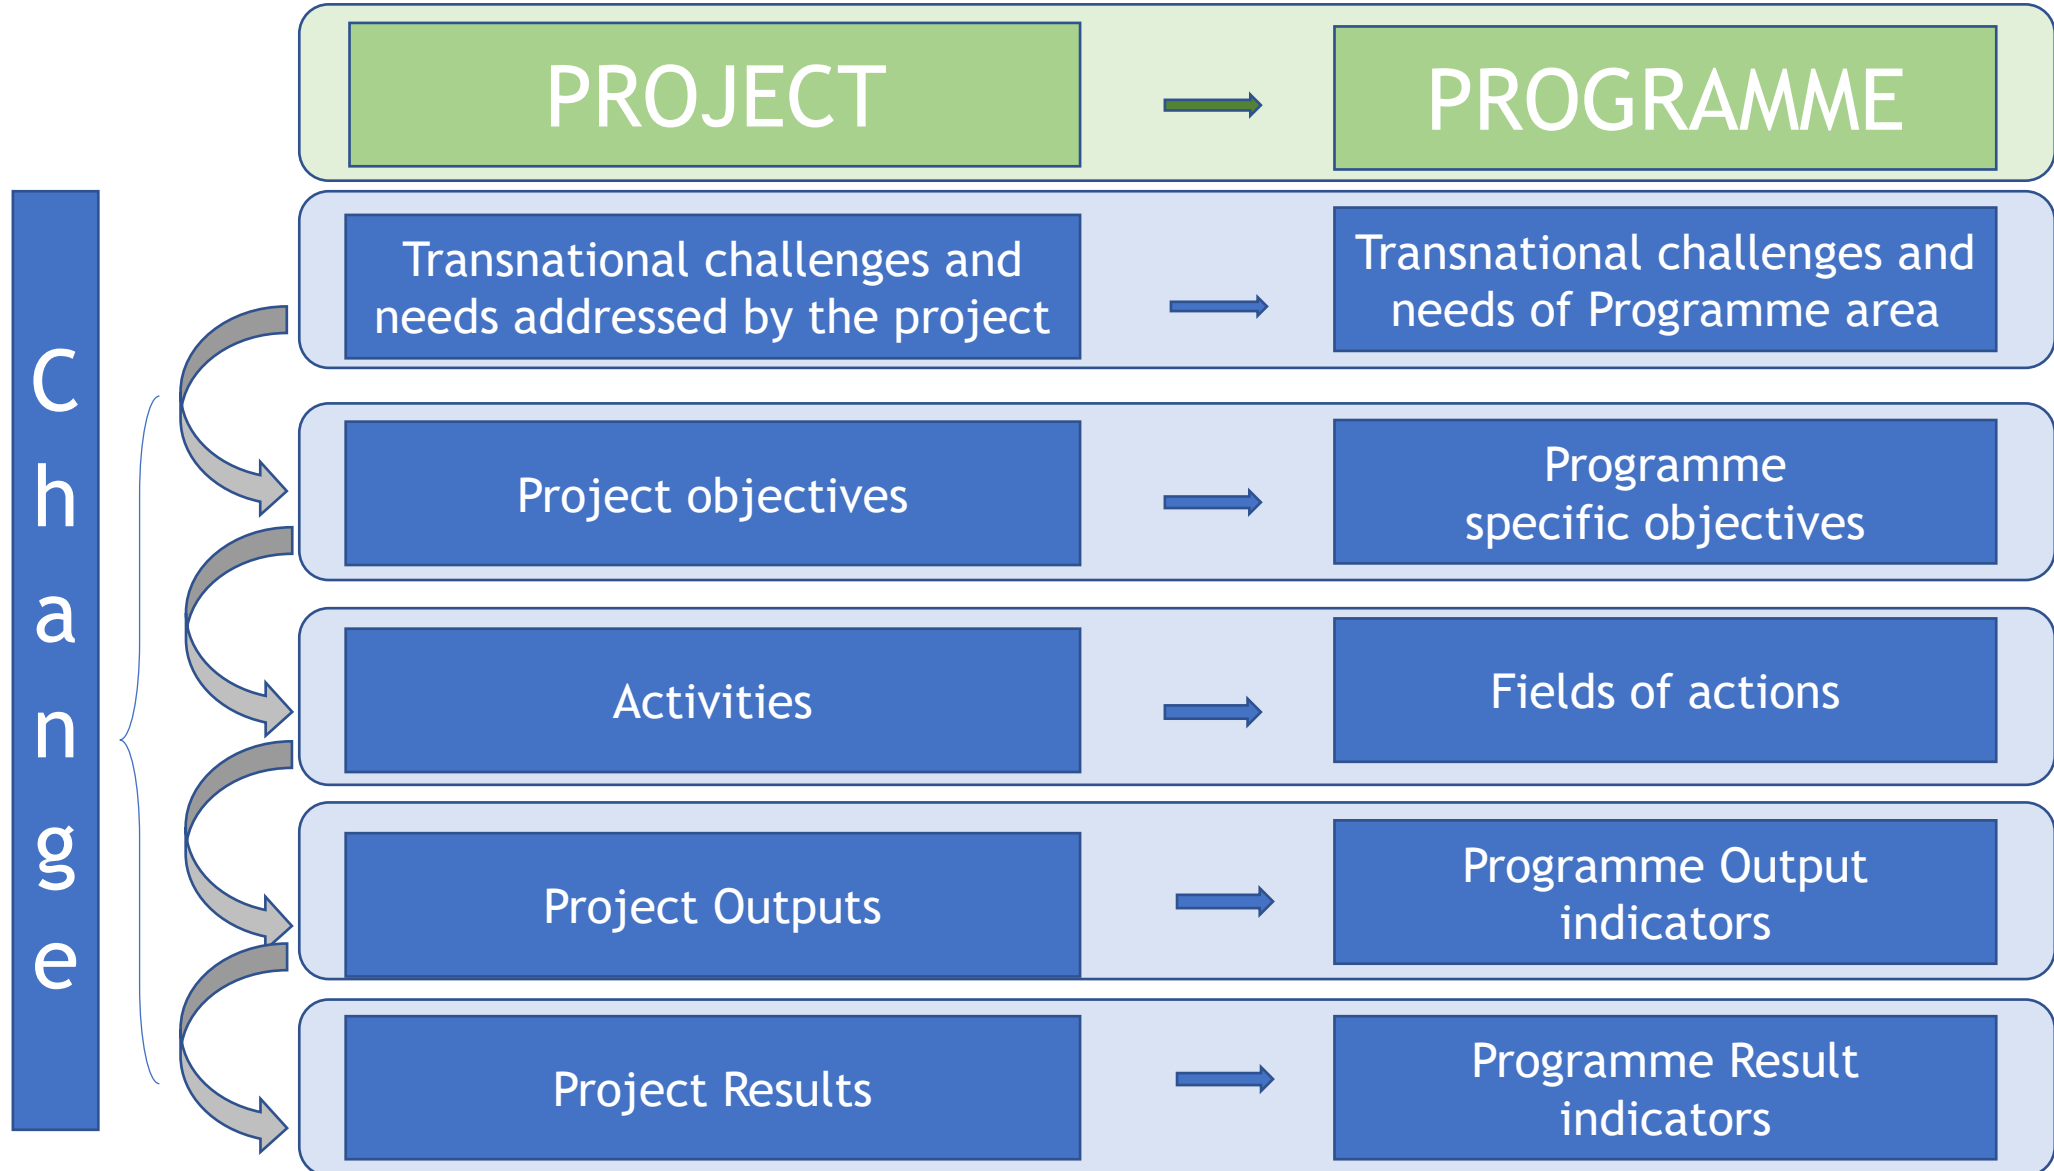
Change

PROJECT

PROGRAMME

Transnational challenges and needs addressed by the project

Transnational challenges and needs of Programme area

Project objectives

Programme specific objectives

Activities

Fields of actions

Project Outputs

Programme Output indicators

Project Results

Programme Result indicators